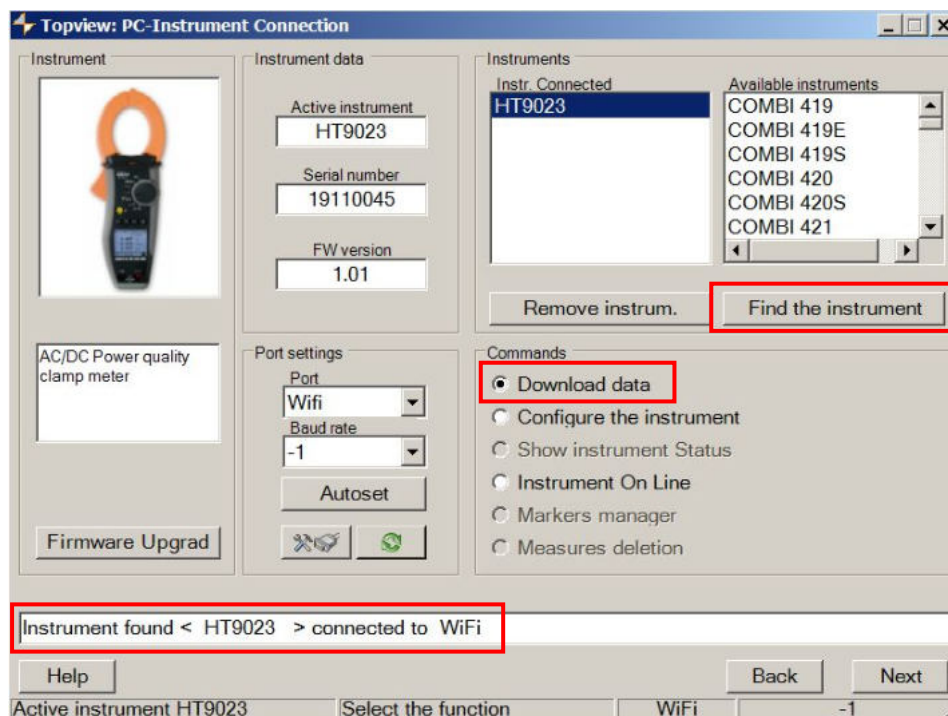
Topview: PC-Instrument Connection

Instrument

AC/DC Power quality clamp meter

Firmware Upgrad

Instrument data

Active instrument
HT9023

Serial number
19110045

FW version
1.01

Port settings

Port
Wifi

Baud rate
-1

Autoset

Instruments

Instr. Connected
HT9023

Available instruments
COMBI 419
COMBI 419E
COMBI 419S
COMBI 420
COMBI 420S
COMBI 421

Remove instrum.

Find the instrument

Commands

Download data
Configure the instrument
Show instrument Status
Instrument On Line
Markers manager
Measures deletion

Instrument found < HT9023 > connected to WiFi

Help

Back

Next

Active instrument HT9023 | Select the function | WiFi | -1